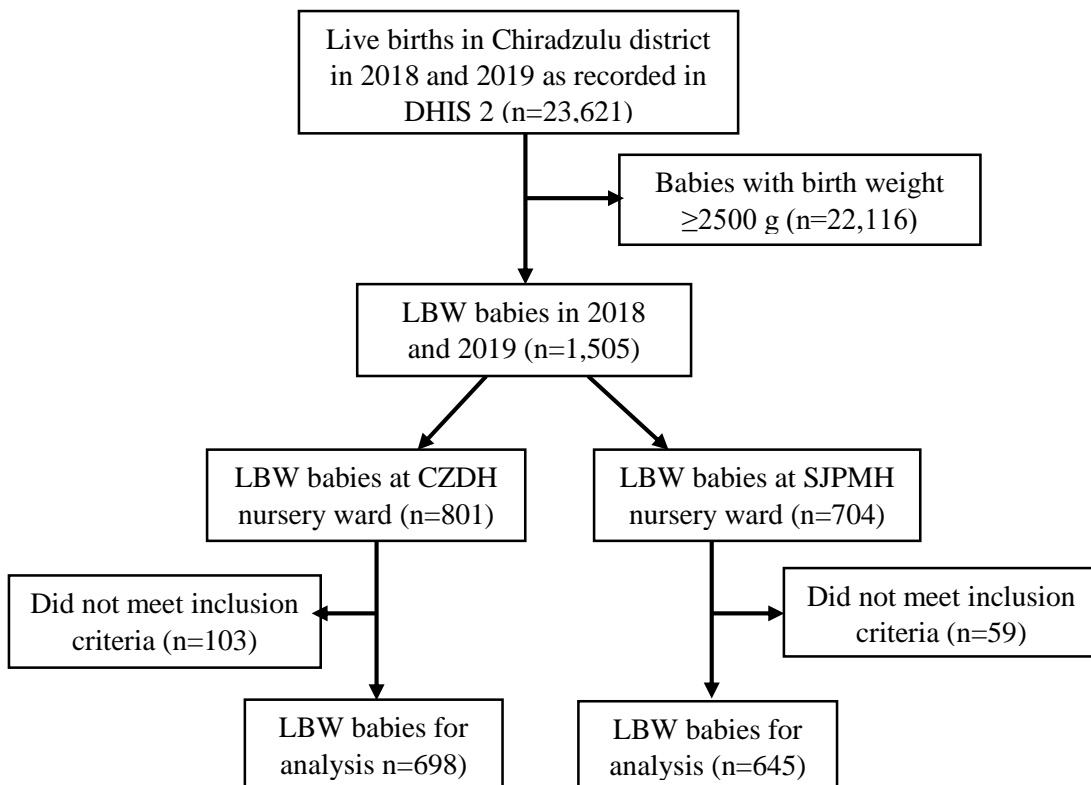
Live births in Chiradzulu district in 2018 and 2019 as recorded in DHIS 2 (n=23,621)

Babies with birth weight ≥2500 g (n=22,116)

LBW babies in 2018 and 2019 (n=1,505)

LBW babies at CZDH nursery ward (n=801)

LBW babies at SJPMH nursery ward (n=704)

Did not meet inclusion criteria (n=103)

Did not meet inclusion criteria (n=59)

LBW babies for analysis n=698)

LBW babies for analysis (n=645)